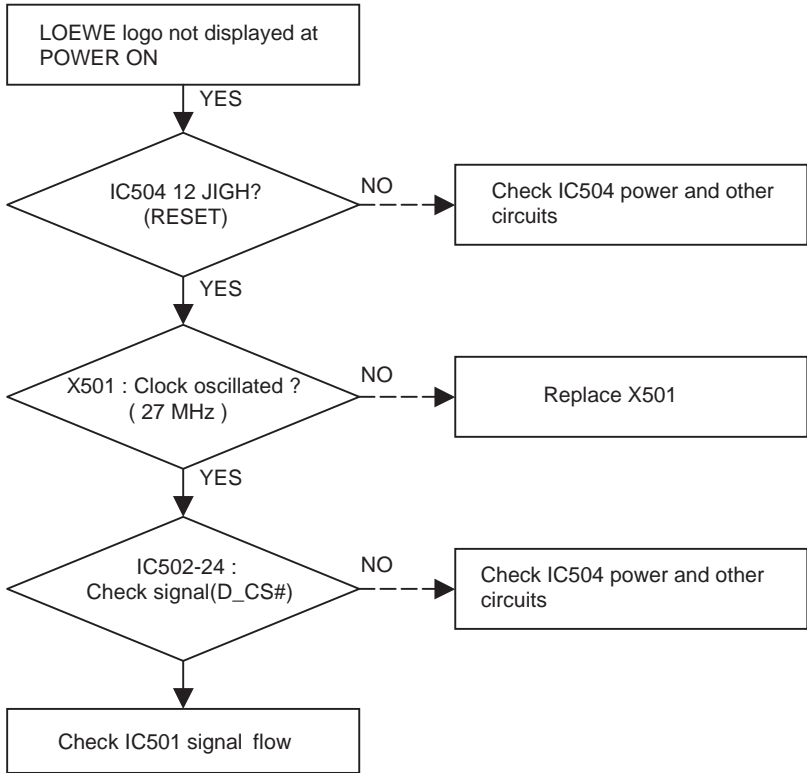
LOEWE logo not displayed at POWER ON

YES

IC504 12 JIGH? (RESET)

NO

Check IC504 power and other circuits

YES

X501 : Clock oscillated ? ( 27 MHz )

NO

Replace X501

YES

IC502-24 : Check signal(D_CS#)

NO

Check IC504 power and other circuits

Check IC501 signal flow